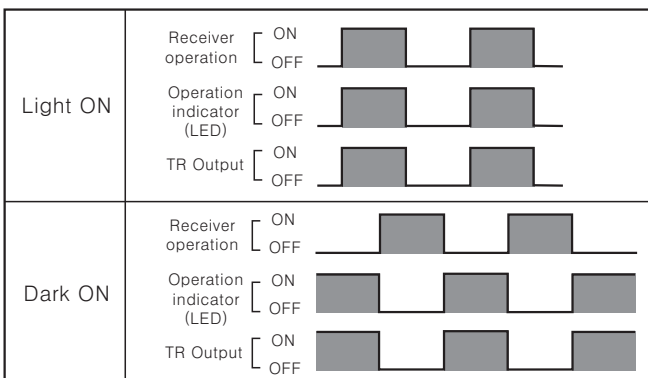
| | |
|---|---|
| Light ON | Receiver operation ON OFF<br>Operation indicator (LED) ON OFF<br>TR Output ON OFF |
| Dark ON | Receiver operation ON OFF<br>Operation indicator (LED) ON OFF<br>TR Output ON OFF |